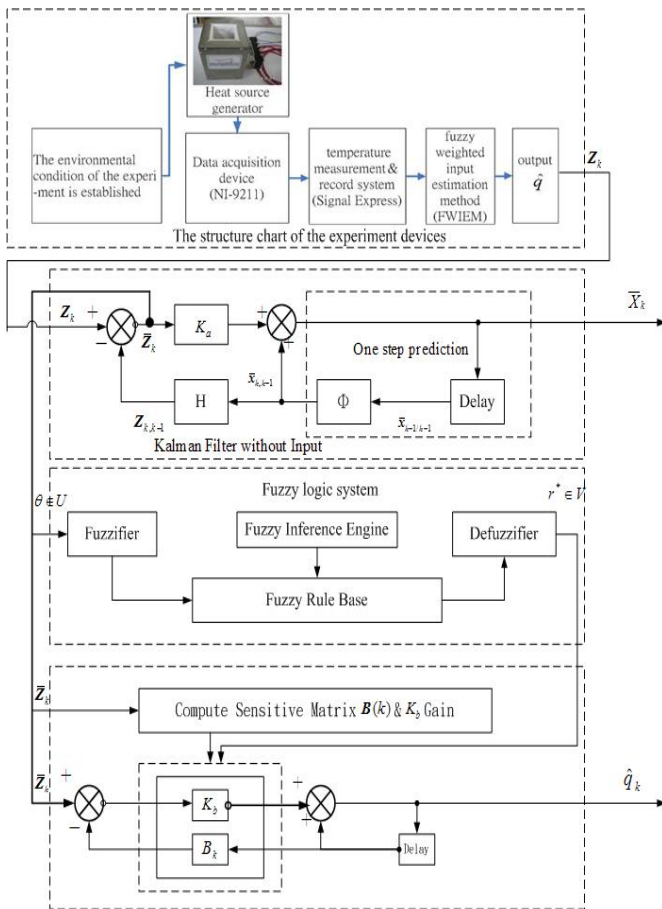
Heat source generator

The environmental condition of the experi-ment is established

Data acquisition device (NI-9211)

temperature measurement & record system (Signal Express)

fuzzy weighted input estimation method (FWIEM)

output $\hat{q}$

$\boldsymbol{Z}_k$

The structure chart of the experiment devices

$\boldsymbol{Z}_k$ + − $\bar{\boldsymbol{Z}}_k$ $K_a$ + + $\bar{X}_k$

One step prediction

$\bar{x}_{k,k-1}$

$\boldsymbol{Z}_{k,k-1}$ H $\Phi$ Delay $\bar{x}_{k-1,k-1}$

Kalman Filter without Input

$\theta \in U$

Fuzzy logic system

$r^* \in V$

Fuzzifier

Fuzzy Inference Engine

Defuzzifier

Fuzzy Rule Base

$\bar{\boldsymbol{Z}}_k$

Compute Sensitive Matrix $\boldsymbol{B}(k)$ & $K_b$ Gain

$\bar{\boldsymbol{Z}}_k$ + − $K_b$ + $\hat{q}_k$

$B_k$ Delay